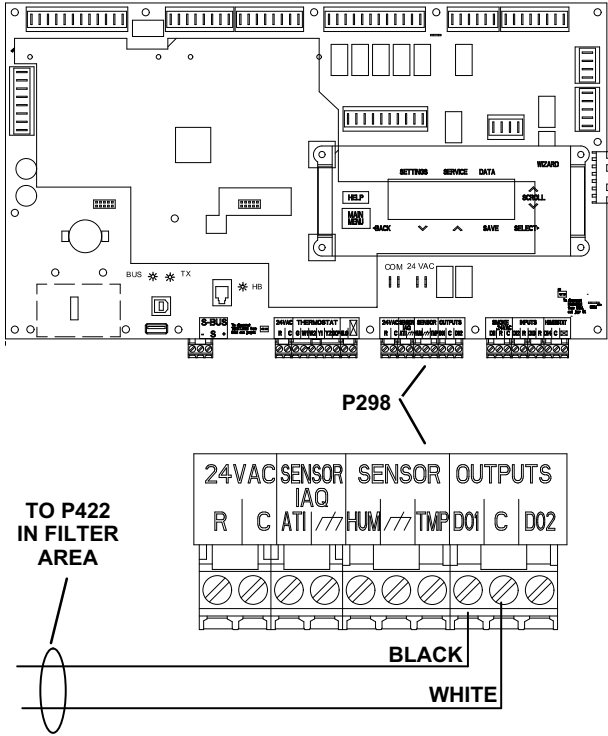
SETTINGS SERVICE DATA WIZARD

HELP

MAIN MENU

SCROLL

<BACK SAVE SELECT>

COM 24 VAC

BUS TX HB

S-BUS

- S +

24VAC THERMOSTAT

R C G W1 W2 Y1 Y2 OCC X

P298

TO P422 IN FILTER AREA

| 24VAC | | SENSOR IAQ | | SENSOR | | | OUTPUTS | | |
|---|---|---|---|---|---|---|---|---|---|
| R | C | ATI | ⏚ | HUM | ⏚ | TMP | D01 | C | D02 |

BLACK

WHITE